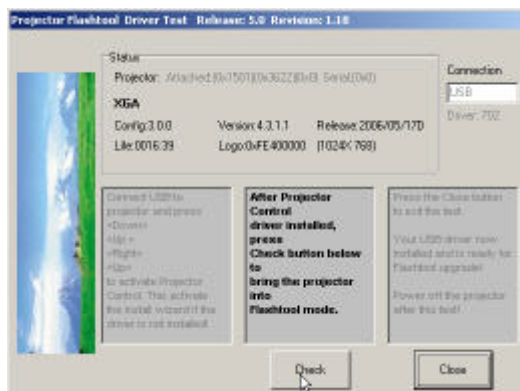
Projector Flashtool Driver Test Release: 5.0 Revision: 1.10

Status

Projector: Attached(0x150180x3622(0x8) Serial(0x0)

XGA

Config:3.0.0

Version:4.3.1.1

Release:2006/05/17D

Life:0016:39

Logo:0xFE400000

(1024X 768)

Connection

USB

Driver: 702

Connect USB to projector and press <Down> <Up> <Right> <Up> to activate Projector Control. This activate the install wizard if the driver is not installed.

After Projector Control driver installed, press Check button below to bring the projector into Flashtool mode.

Press the Close button to exit the test.

Your USB driver now installed and is ready for Flashtool upgrade!

Power off the projector after this test!

Check

Close